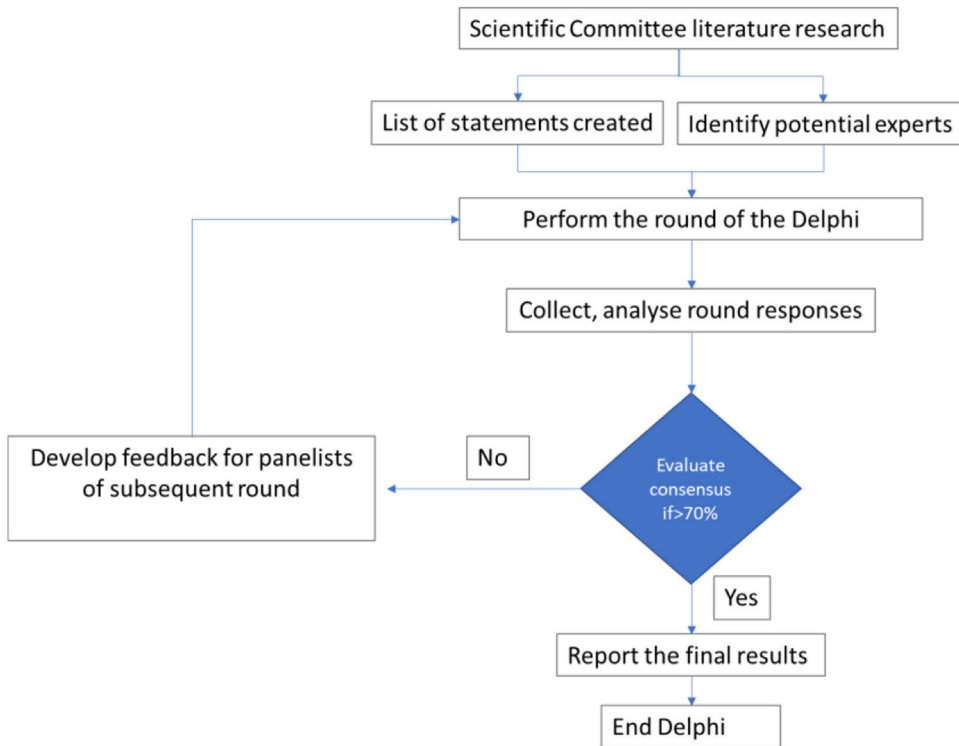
Scientific Committee literature research

List of statements created

Identify potential experts

Perform the round of the Delphi

Collect, analyse round responses

Develop feedback for panelists of subsequent round

No

Evaluate consensus if>70%

Yes

Report the final results

End Delphi